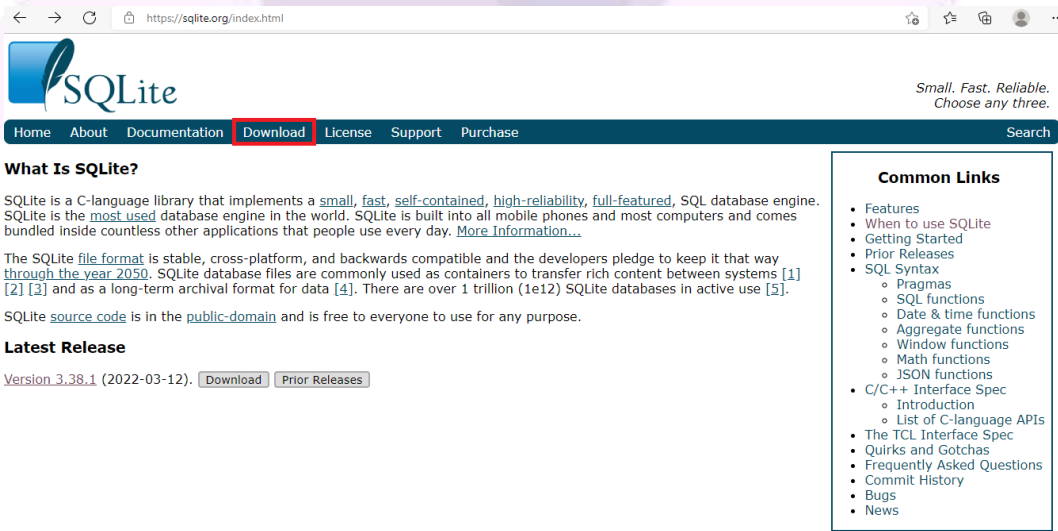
https://sqlite.org/index.html

SQLite

Small. Fast. Reliable.
Choose any three.

Home About Documentation Download License Support Purchase Search

What Is SQLite?

SQLite is a C-language library that implements a small, fast, self-contained, high-reliability, full-featured, SQL database engine. SQLite is the most used database engine in the world. SQLite is built into all mobile phones and most computers and comes bundled inside countless other applications that people use every day. More Information...

The SQLite file format is stable, cross-platform, and backwards compatible and the developers pledge to keep it that way through the year 2050. SQLite database files are commonly used as containers to transfer rich content between systems [1] [2] [3] and as a long-term archival format for data [4]. There are over 1 trillion (1e12) SQLite databases in active use [5].

SQLite source code is in the public-domain and is free to everyone to use for any purpose.

Latest Release

Version 3.38.1 (2022-03-12). Download Prior Releases

Common Links

- Features
- When to use SQLite
- Getting Started
- Prior Releases
- SQL Syntax
  - Pragmas
  - SQL functions
  - Date & time functions
  - Aggregate functions
  - Window functions
  - Math functions
  - JSON functions
- C/C++ Interface Spec
  - Introduction
  - List of C-language APIs
- The TCL Interface Spec
- Quirks and Gotchas
- Frequently Asked Questions
- Commit History
- Bugs
- News